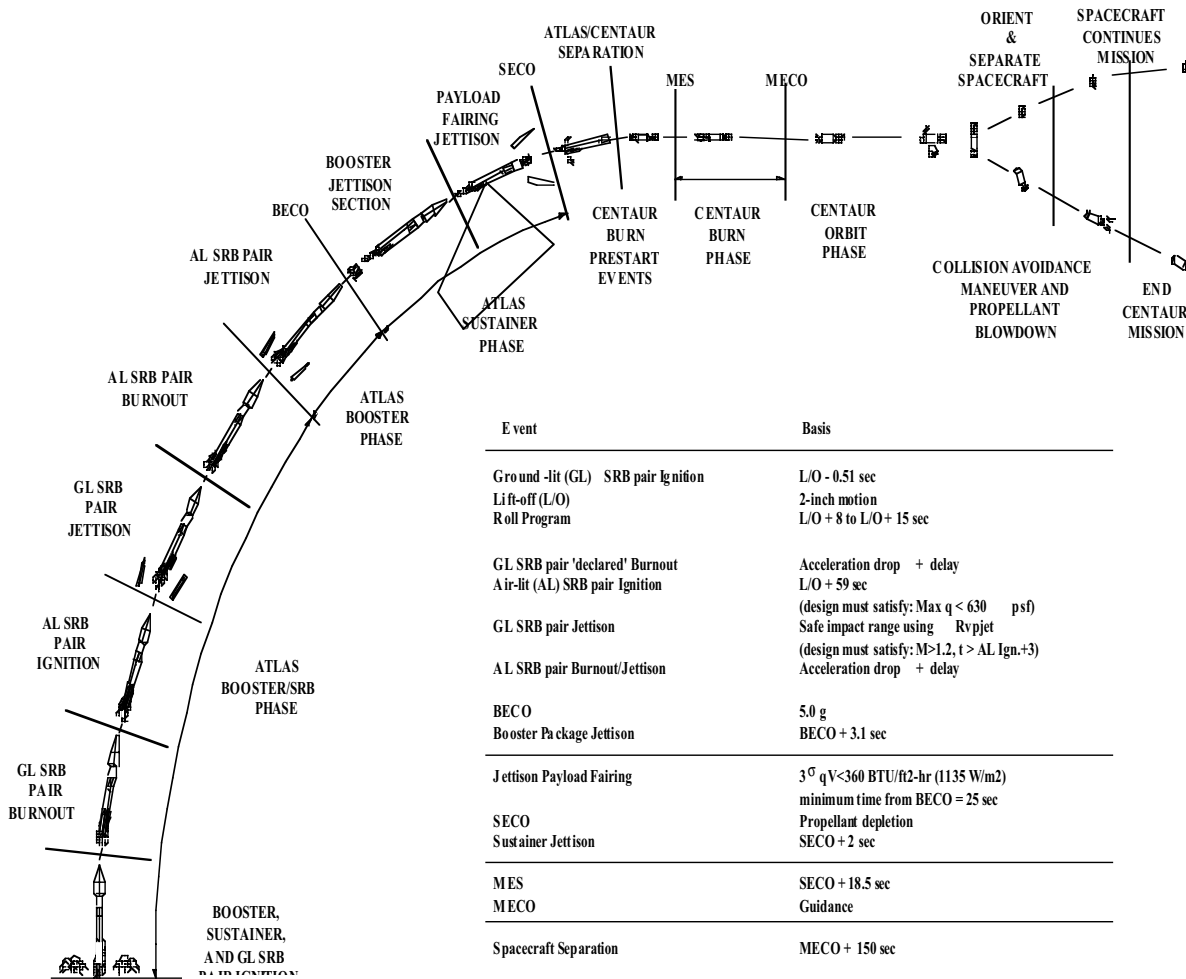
ORIENT & SEPARATE SPACECRAFT

SPACECRAFT CONTINUES MISSION

ATLAS/CENTAUR SEPARATION

SECO

MES

MECO

PAYLOAD FAIRING JETTISON

BOOSTER JETTISON SECTION

BECO

CENTAUR BURN PRESTART EVENTS

CENTAUR BURN PHASE

CENTAUR ORBIT PHASE

AL SRB PAIR JETTISON

ATLAS SUSTAINER PHASE

COLLISION AVOIDANCE MANEUVER AND PROPELLANT BLOWDOWN

END CENTAUR MISSION

AL SRB PAIR BURNOUT

ATLAS BOOSTER PHASE

GL SRB PAIR JETTISON

AL SRB PAIR IGNITION

ATLAS BOOSTER/SRB PHASE

GL SRB PAIR BURNOUT

BOOSTER, SUSTAINER, AND GL SRB PAIR IGNITION

| Event | Basis |
|---|---|
| Ground -lit (GL) SRB pair Ignition<br>Lift-off (L/O)<br>Roll Program | L/O - 0.51 sec<br>2-inch motion<br>L/O + 8 to L/O + 15 sec |
| GL SRB pair 'declared' Burnout<br>Air-lit (AL) SRB pair Ignition<br><br>GL SRB pair Jettison<br><br>AL SRB pair Burnout/Jettison | Acceleration drop + delay<br>L/O + 59 sec<br>(design must satisfy: Max q < 630 psf)<br>Safe impact range using Rvpjet<br>(design must satisfy: M>1.2, t > AL Ign.+3)<br>Acceleration drop + delay |
| BECO<br>Booster Package Jettison | 5.0 g<br>BECO + 3.1 sec |
| Jettison Payload Fairing<br><br>SECO<br>Sustainer Jettison | $3^{\sigma}$ qV<360 BTU/ft2-hr (1135 W/m2)<br>minimum time from BECO = 25 sec<br>Propellant depletion<br>SECO + 2 sec |
| MES<br>MECO | SECO + 18.5 sec<br>Guidance |
| Spacecraft Separation | MECO + 150 sec |